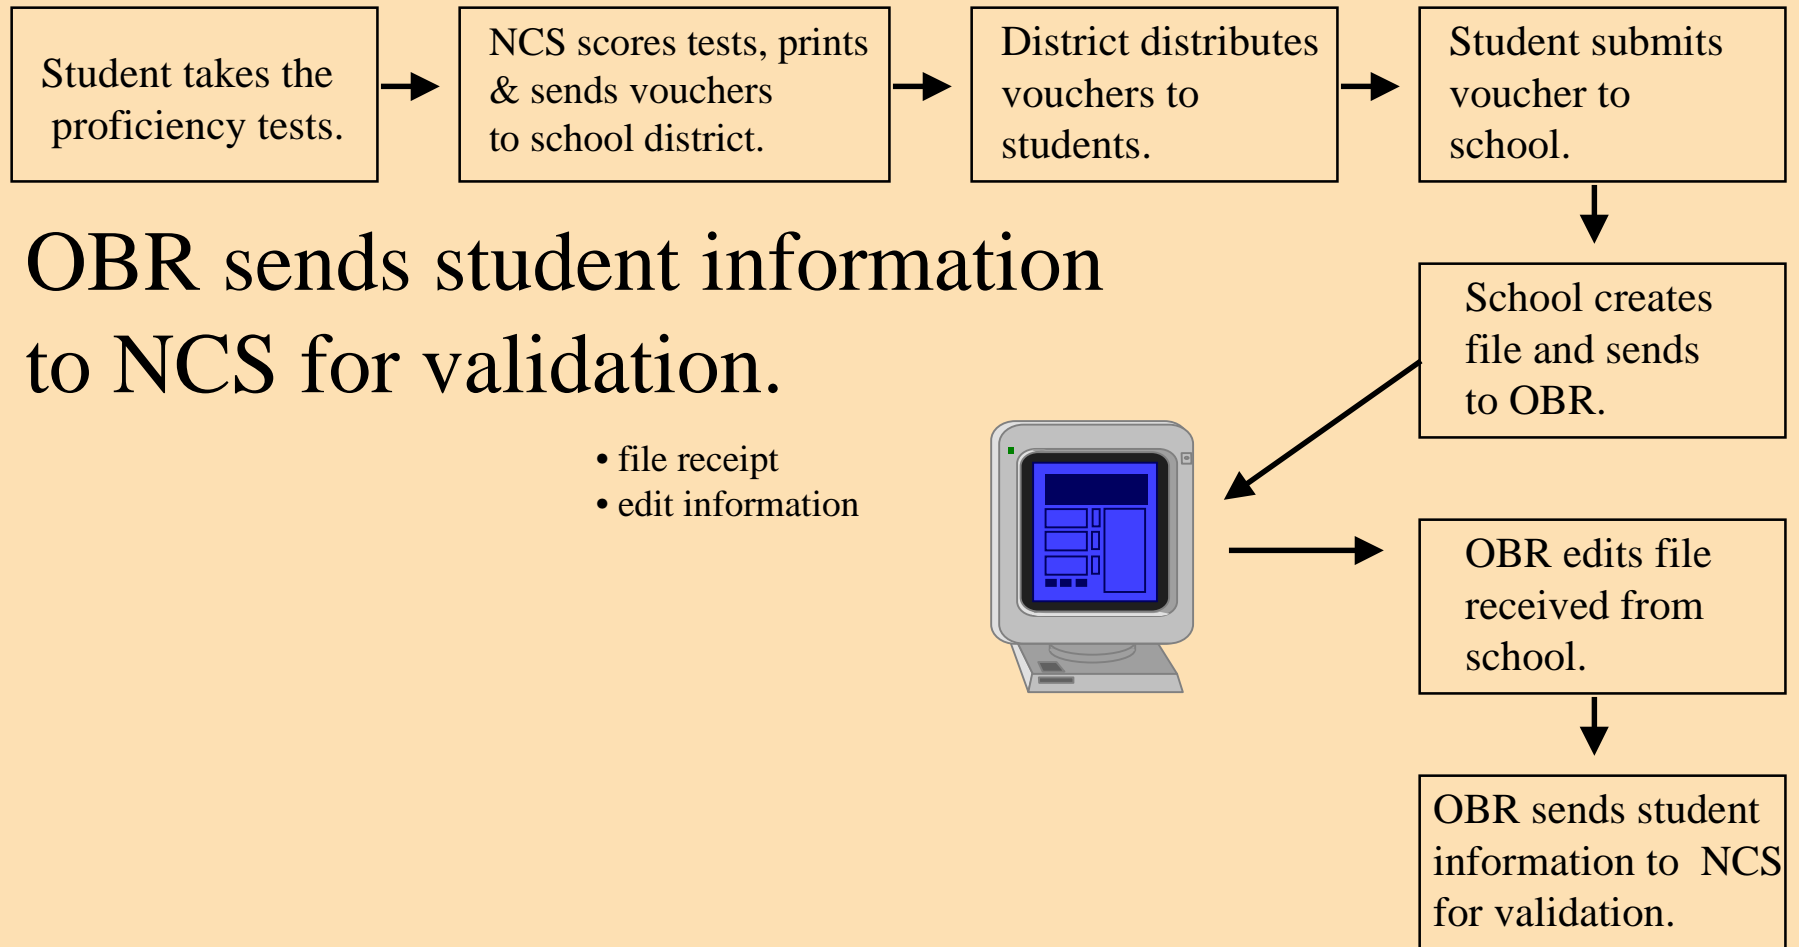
Student takes the proficiency tests.

NCS scores tests, prints & sends vouchers to school district.

District distributes vouchers to students.

Student submits voucher to school.

OBR sends student information to NCS for validation.

School creates file and sends to OBR.

• file receipt
• edit information

OBR edits file received from school.

OBR sends student information to NCS for validation.